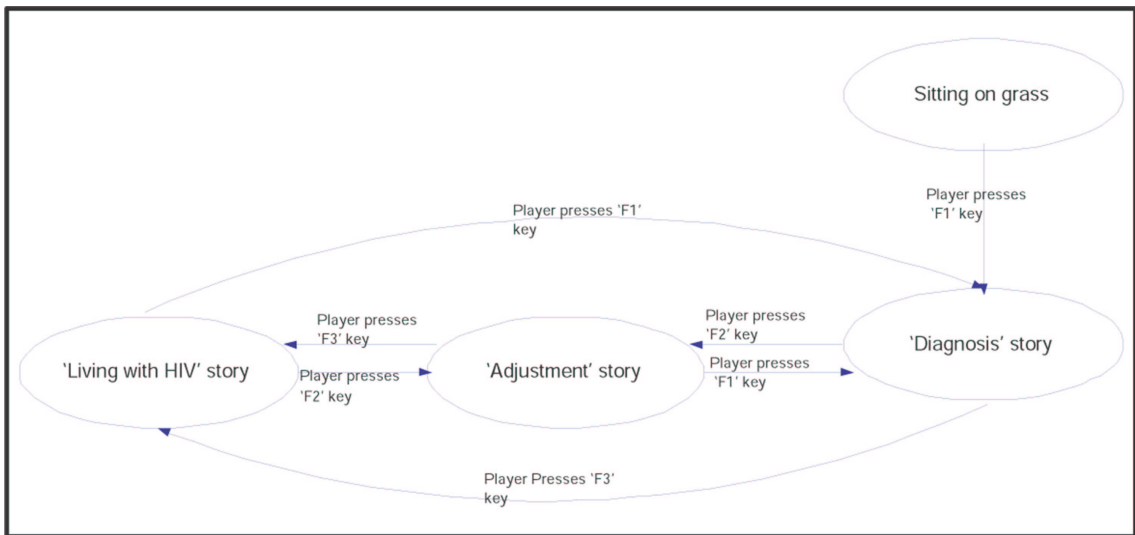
Sitting on grass

Player presses 'F1' key

Player presses 'F1' key

Player presses 'F3' key

Player presses 'F2' key

'Living with HIV' story

Player presses 'F2' key

'Adjustment' story

Player presses 'F1' key

'Diagnosis' story

Player Presses 'F3' key